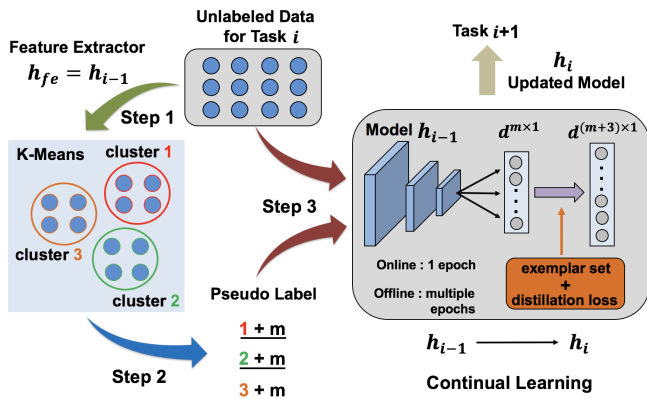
Unlabeled Data for Task $i$

Task $i$+1

$h_i$
Updated Model

Feature Extractor
$h_{fe} = h_{i-1}$

Step 1

Model $h_{i-1}$

$d^{m\times1}$

$d^{(m+3)\times1}$

K-Means

cluster 1

cluster 3

cluster 2

Step 3

Online : 1 epoch

Offline : multiple epochs

exemplar set
+
distillation loss

Pseudo Label

1 + m

2 + m

3 + m

Step 2

$h_{i-1}$ $h_i$

Continual Learning